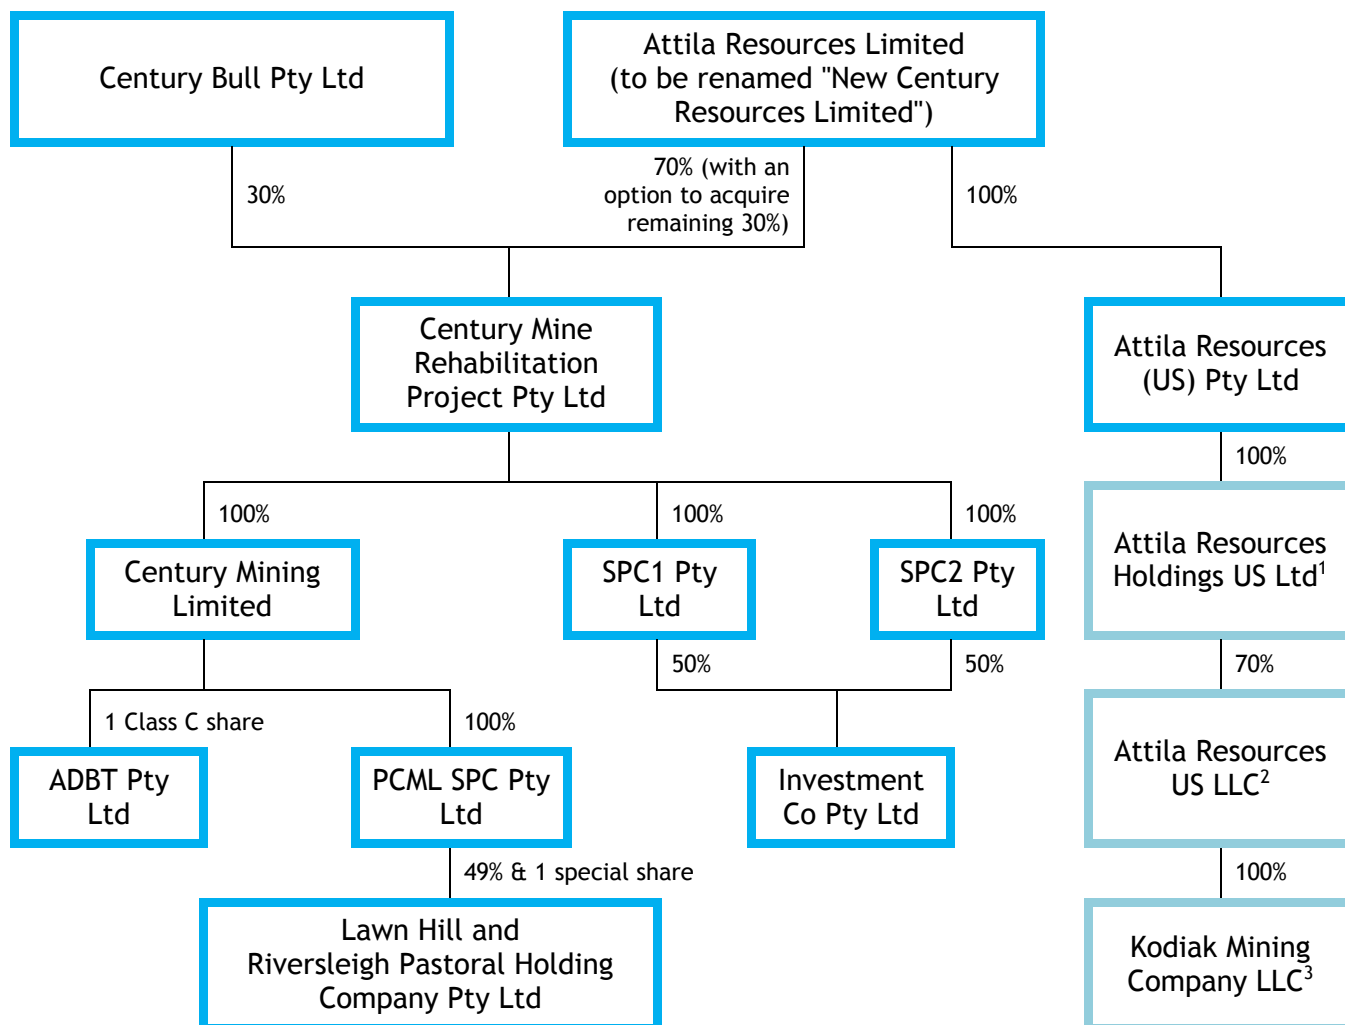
Century Bull Pty Ltd

Attila Resources Limited (to be renamed "New Century Resources Limited")

30%

70% (with an option to acquire remaining 30%)

100%

Century Mine Rehabilitation Project Pty Ltd

Attila Resources (US) Pty Ltd

100%

100%

100%

100%

Century Mining Limited

SPC1 Pty Ltd

SPC2 Pty Ltd

Attila Resources Holdings US Ltd$^1$

50%

50%

70%

1 Class C share

100%

ADBT Pty Ltd

PCML SPC Pty Ltd

Investment Co Pty Ltd

Attila Resources US LLC$^2$

100%

49% & 1 special share

Lawn Hill and Riversleigh Pastoral Holding Company Pty Ltd

Kodiak Mining Company LLC$^3$